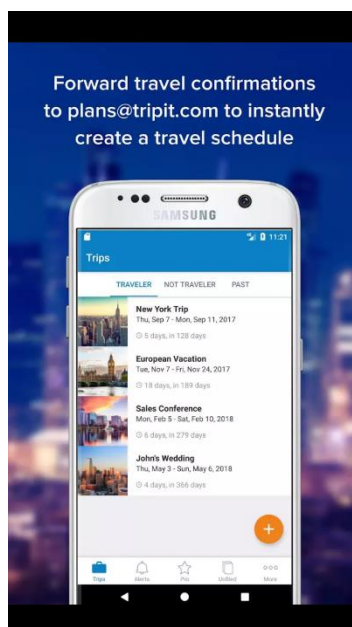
Forward travel confirmations to plans@tripit.com to instantly create a travel schedule

SAMSUNG

11:21

Trips

TRAVELER NOT TRAVELER PAST

New York Trip
Thu, Sep 7 - Mon, Sep 11, 2017
5 days, in 128 days

European Vacation
Tue, Nov 7 - Fri, Nov 24, 2017
18 days, in 189 days

Sales Conference
Mon, Feb 5 - Sat, Feb 10, 2018
6 days, in 279 days

John's Wedding
Thu, May 3 - Sun, May 6, 2018
4 days, in 366 days

+

Trips Alerts Pro Unfiled More